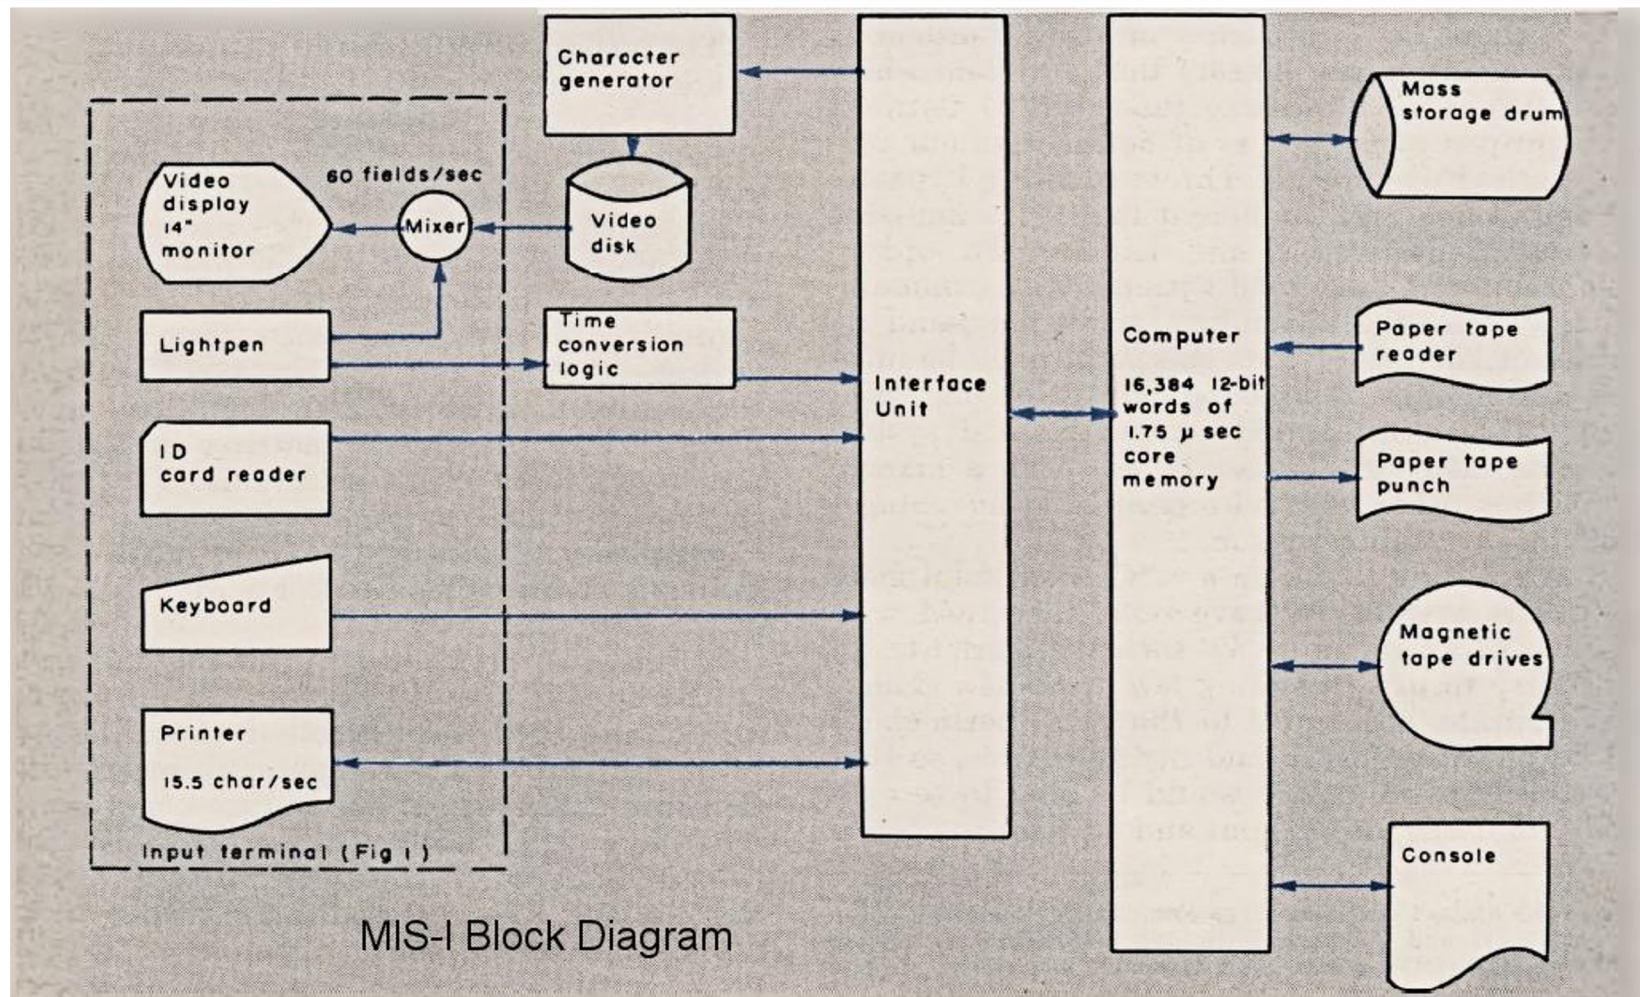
Character generator

Video display 14" monitor

60 fields/sec

Mixer

Video disk

Lightpen

Time conversion logic

ID card reader

Keyboard

Printer

15.5 char/sec

Input terminal (Fig 1)

Interface Unit

Computer

16,384 12-bit words of 1.75 μ sec core memory

Mass storage drum

Paper tape reader

Paper tape punch

Magnetic tape drives

Console

MIS-I Block Diagram